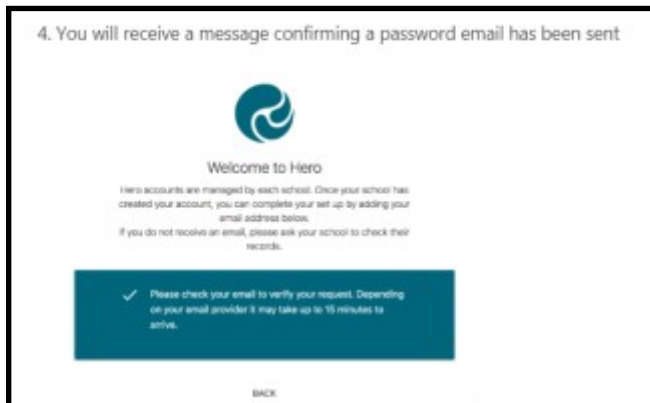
4. You will receive a message confirming a password email has been sent

Welcome to Hero

Hero accounts are managed by each school. Once your school has created your account, you can complete your set up by adding your email address below.
If you do not receive an email, please ask your school to check their records.

✓ Please check your email to verify your request. Depending on your email provider it may take up to 15 minutes to arrive.

BACK